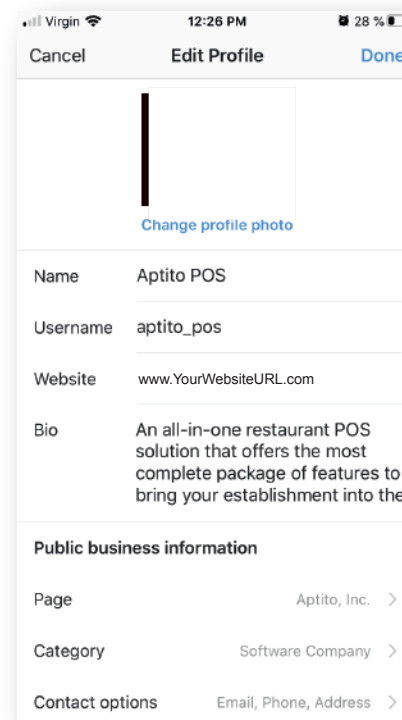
Virgin 12:26 PM 28 %

Cancel Edit Profile Done

Change profile photo

Name Aptito POS

Username aptito_pos

Website www.YourWebsiteURL.com

Bio An all-in-one restaurant POS solution that offers the most complete package of features to bring your establishment into the

Public business information

Page Aptito, Inc.

Category Software Company

Contact options Email, Phone, Address